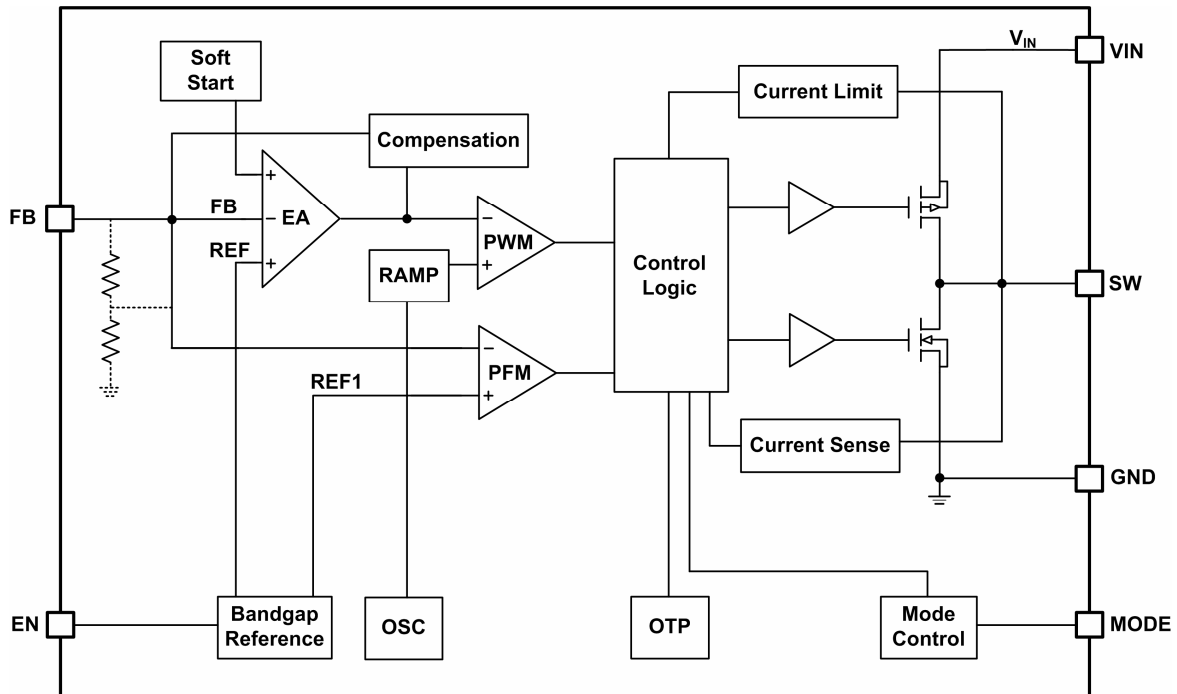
Soft Start

Compensation

FB

+

−

EA

FB

REF

+

−

PWM

+

RAMP

−

PFM

+

REF1

Current Limit

Control Logic

$V_{IN}$

VIN

SW

Current Sense

GND

EN

Bandgap Reference

OSC

OTP

Mode Control

MODE